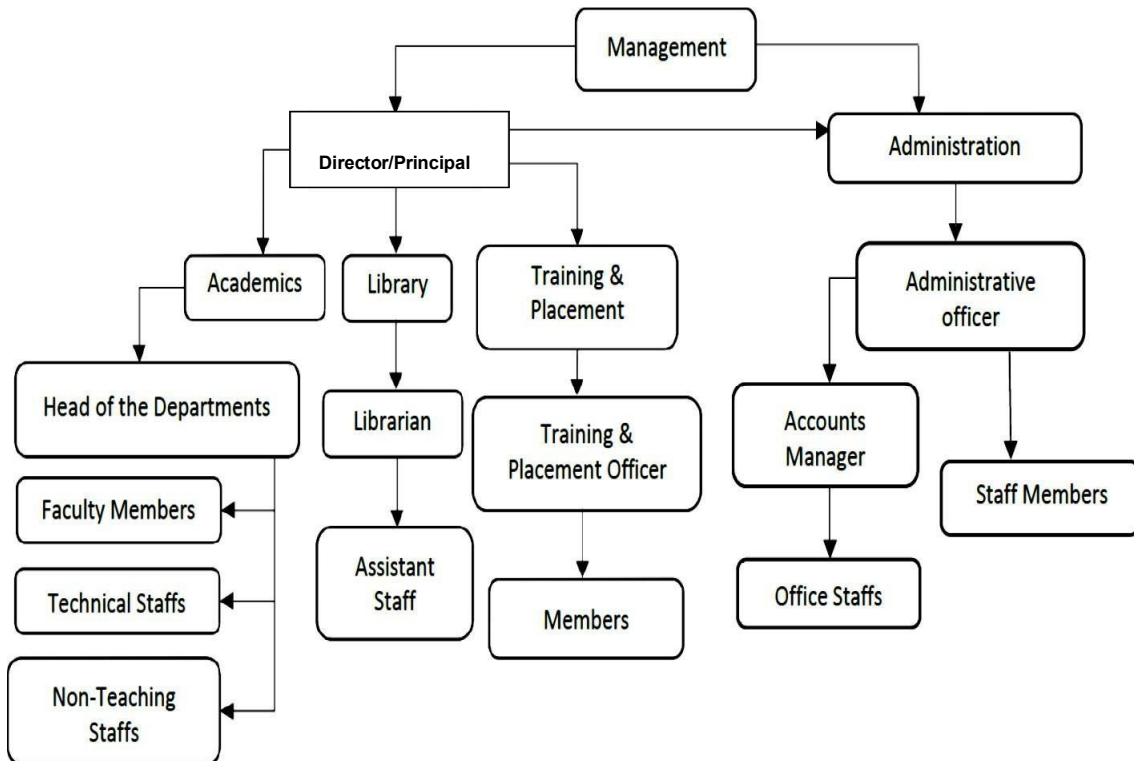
Management

Director/Principal

Administration

Academics

Library

Training & Placement

Administrative officer

Head of the Departments

Librarian

Training & Placement Officer

Accounts Manager

Staff Members

Faculty Members

Technical Staffs

Non-Teaching Staffs

Assistant Staff

Members

Office Staffs